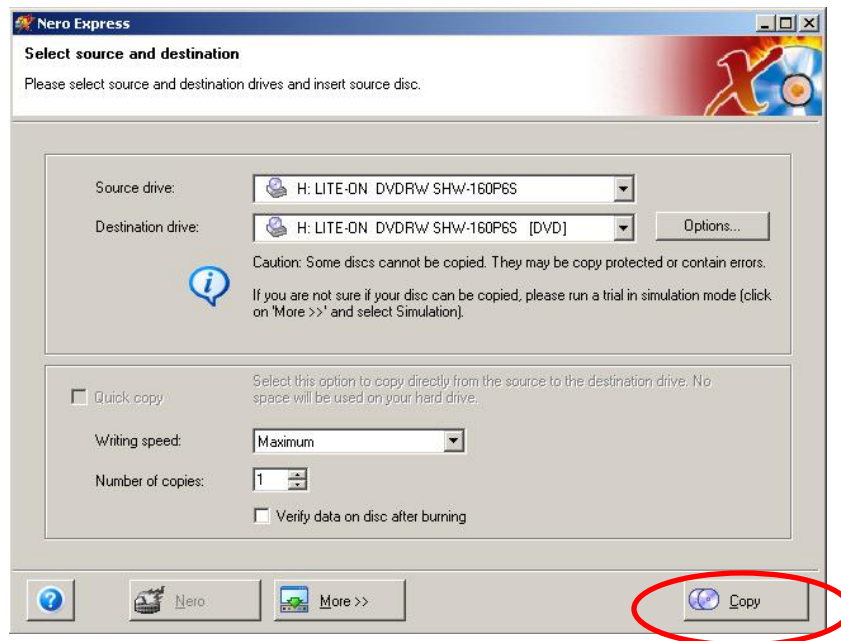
Nero Express

Select source and destination

Please select source and destination drives and insert source disc.

Source drive: H: LITE-ON DVDRW SHW-160P6S

Destination drive: H: LITE-ON DVDRW SHW-160P6S [DVD]

Options...

Caution: Some discs cannot be copied. They may be copy protected or contain errors.

If you are not sure if your disc can be copied, please run a trial in simulation mode (click on 'More >>' and select Simulation).

Quick copy

Select this option to copy directly from the source to the destination drive. No space will be used on your hard drive.

Writing speed: Maximum

Number of copies: 1

Verify data on disc after burning

Nero

More >>

Copy